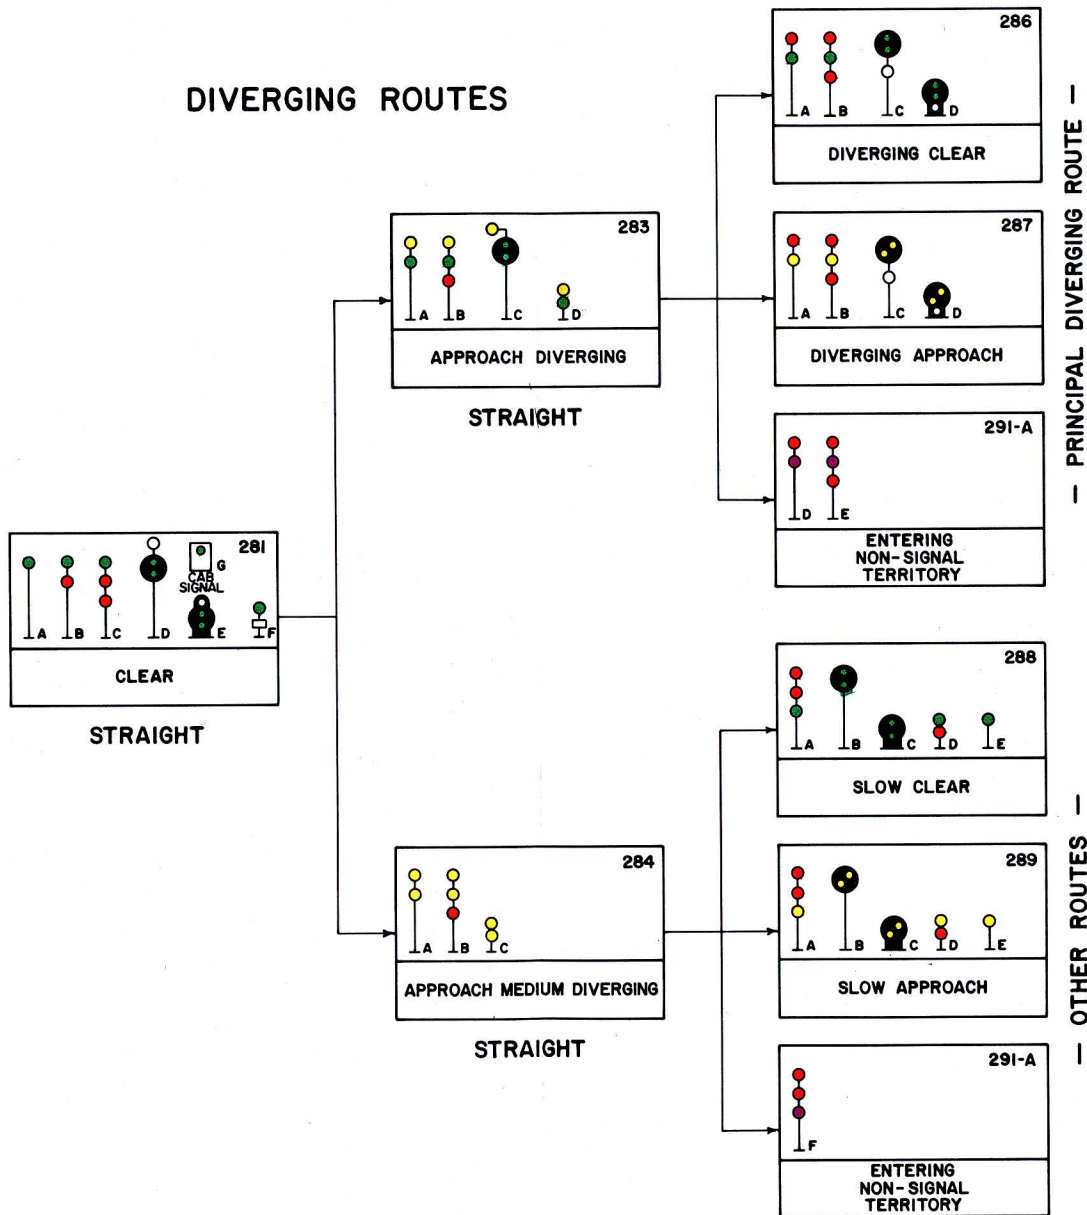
DIVERGING ROUTES

281
A B C D E F
G
CAB SIGNAL
CLEAR

STRAIGHT

283
A B C D
APPROACH DIVERGING

STRAIGHT

284
A B C
APPROACH MEDIUM DIVERGING

STRAIGHT

286
A B C D
DIVERGING CLEAR

287
A B C D
DIVERGING APPROACH

291-A
D E
ENTERING NON-SIGNAL TERRITORY

— PRINCIPAL DIVERGING ROUTE —

288
A B C D E
SLOW CLEAR

289
A B C D E
SLOW APPROACH

291-A
F
ENTERING NON-SIGNAL TERRITORY

— OTHER ROUTES —